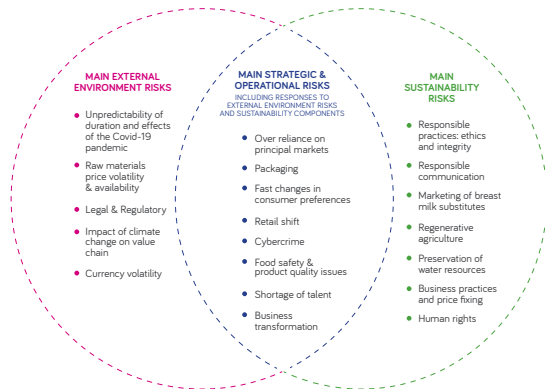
MAIN EXTERNAL ENVIRONMENT RISKS

- Unpredictability of duration and effects of the Covid-19 pandemic
- Raw materials price volatility & availability
- Legal & Regulatory
- Impact of climate change on value chain
- Currency volatility

MAIN STRATEGIC & OPERATIONAL RISKS
INCLUDING RESPONSES TO EXTERNAL ENVIRONMENT RISKS AND SUSTAINABILITY COMPONENTS

- Over reliance on principal markets
- Packaging
- Fast changes in consumer preferences
- Retail shift
- Cybercrime
- Food safety & product quality issues
- Shortage of talent
- Business transformation

MAIN SUSTAINABILITY RISKS

- Responsible practices: ethics and integrity
- Responsible communication
- Marketing of breast milk substitutes
- Regenerative agriculture
- Preservation of water resources
- Business practices and price fixing
- Human rights